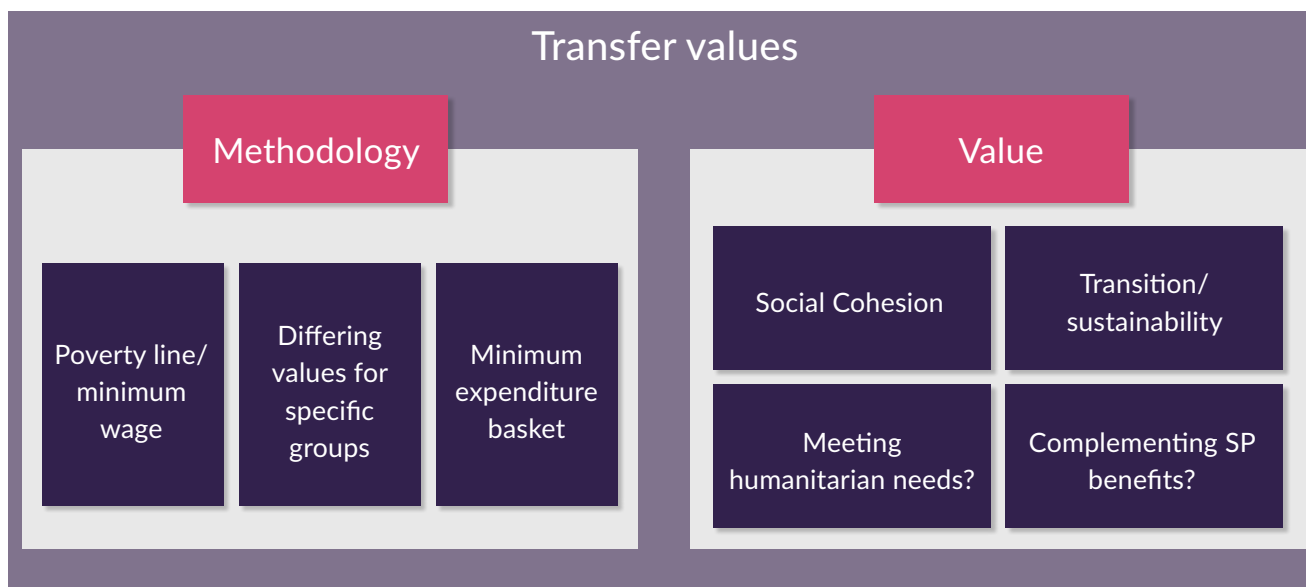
Transfer values

Methodology

Poverty line/ minimum wage

Differing values for specific groups

Minimum expenditure basket

Value

Social Cohesion

Transition/ sustainability

Meeting humanitarian needs?

Complementing SP benefits?